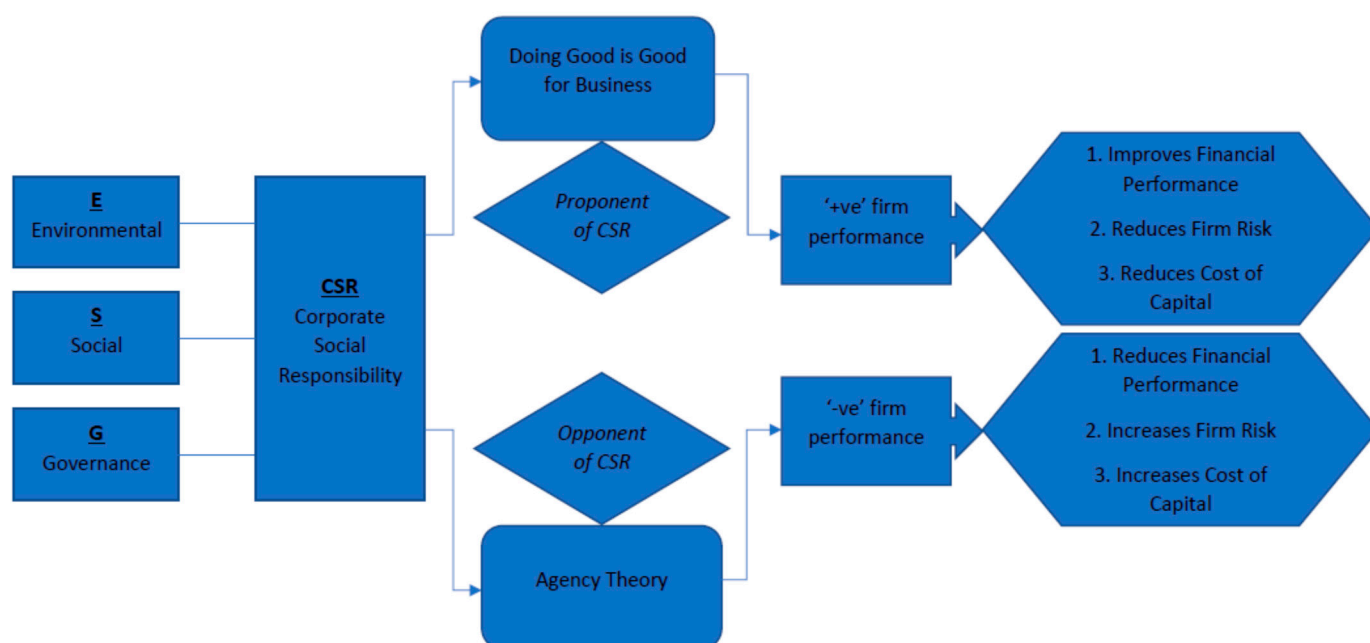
E
Environmental

S
Social

G
Governance

CSR
Corporate Social Responsibility

Doing Good is Good for Business

Proponent of CSR

Opponent of CSR

Agency Theory

'+ve' firm performance

'-ve' firm performance

1. Improves Financial Performance
2. Reduces Firm Risk
3. Reduces Cost of Capital

1. Reduces Financial Performance
2. Increases Firm Risk
3. Increases Cost of Capital